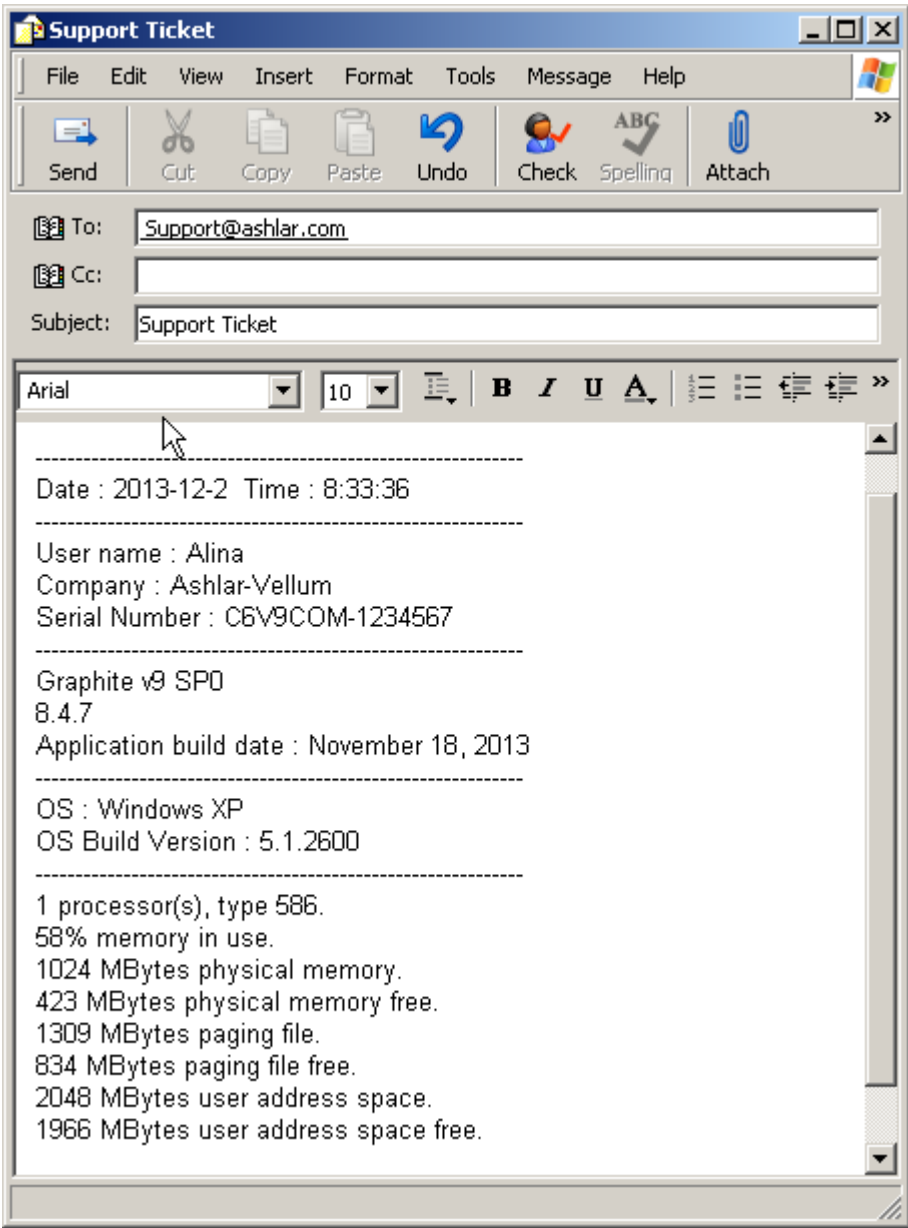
Support Ticket

File Edit View Insert Format Tools Message Help

Send Cut Copy Paste Undo Check Spelling Attach

To: Support@ashlar.com
Cc:
Subject: Support Ticket

Arial 10 B I U A

--------------------------------------------------------------
Date : 2013-12-2 Time : 8:33:36
--------------------------------------------------------------
User name : Alina
Company : Ashlar-Vellum
Serial Number : C6V9COM-1234567
--------------------------------------------------------------
Graphite v9 SP0
8.4.7
Application build date : November 18, 2013
--------------------------------------------------------------
OS : Windows XP
OS Build Version : 5.1.2600
--------------------------------------------------------------
1 processor(s), type 586.
58% memory in use.
1024 MBytes physical memory.
423 MBytes physical memory free.
1309 MBytes paging file.
834 MBytes paging file free.
2048 MBytes user address space.
1966 MBytes user address space free.